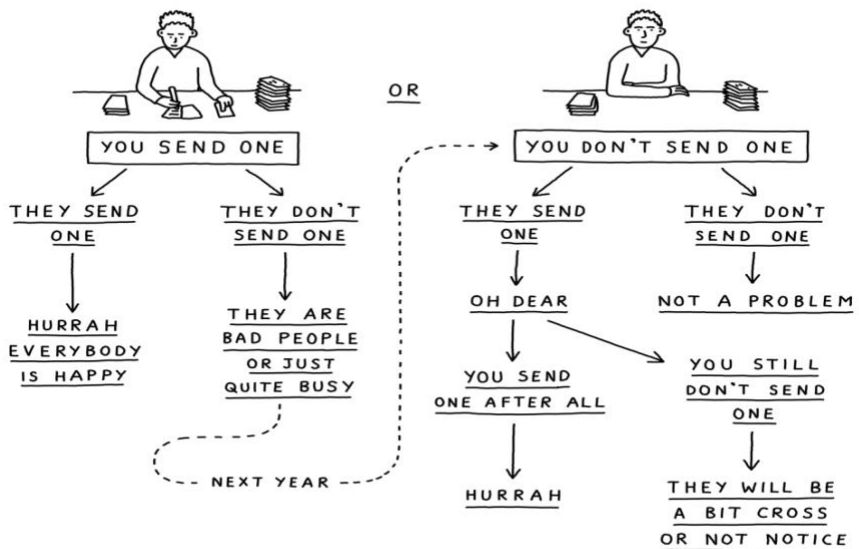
YOU SEND ONE

OR

YOU DON'T SEND ONE

THEY SEND ONE

HURRAH EVERYBODY IS HAPPY

THEY DON'T SEND ONE

THEY ARE BAD PEOPLE OR JUST QUITE BUSY

NEXT YEAR

THEY SEND ONE

OH DEAR

YOU SEND ONE AFTER ALL

HURRAH

YOU STILL DON'T SEND ONE

THEY WILL BE A BIT CROSS OR NOT NOTICE

THEY DON'T SEND ONE

NOT A PROBLEM